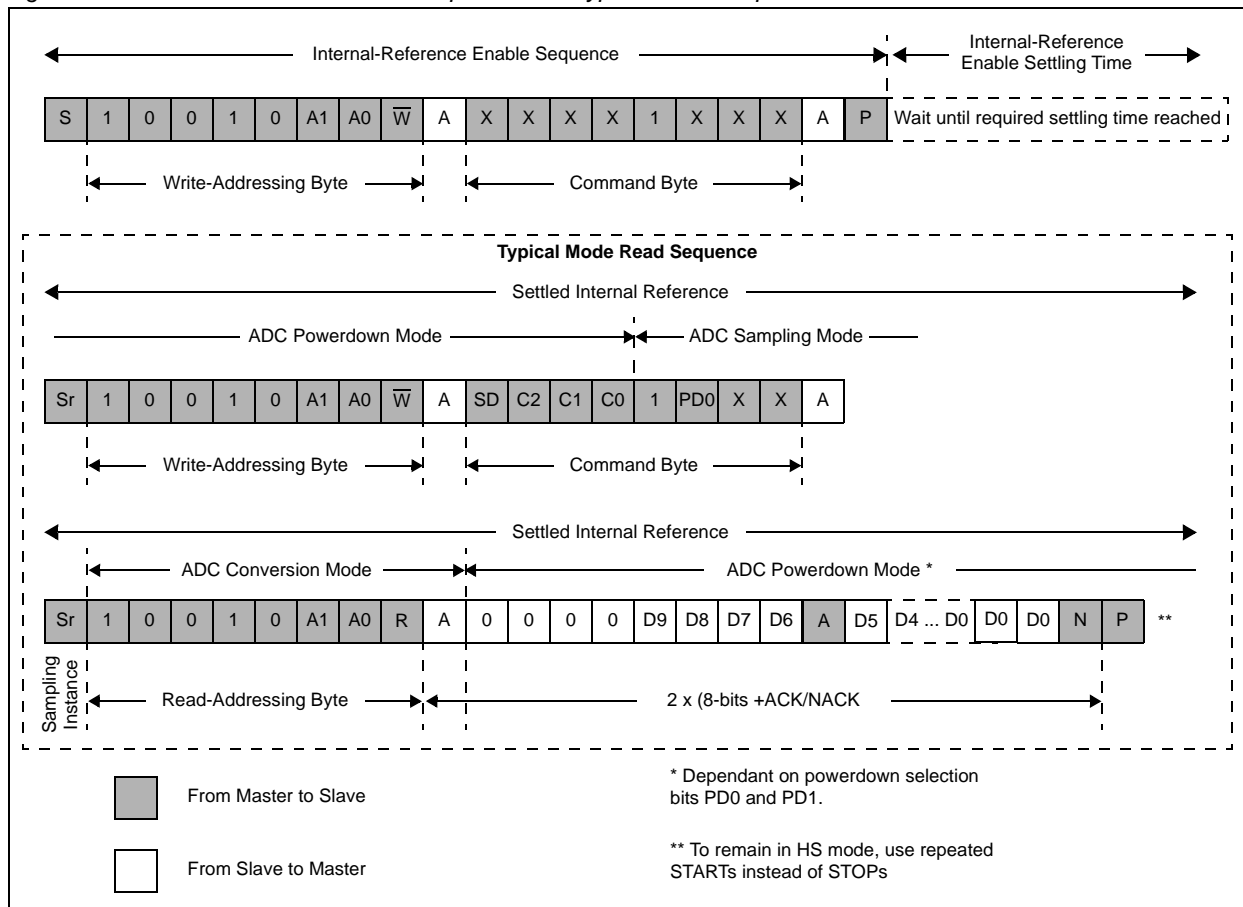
Internal-Reference Enable Sequence

Internal-Reference Enable Settling Time

| S | 1 | 0 | 0 | 1 | 0 | A1 | A0 | $\overline{W}$ | A | X | X | X | X | 1 | X | X | X | A | P | Wait until required settling time reached |
|---|---|---|---|---|---|---|---|---|---|---|---|---|---|---|---|---|---|---|---|---|

Write-Addressing Byte

Command Byte

Typical Mode Read Sequence

Settled Internal Reference

ADC Powerdown Mode

ADC Sampling Mode

| Sr | 1 | 0 | 0 | 1 | 0 | A1 | A0 | $\overline{W}$ | A | SD | C2 | C1 | C0 | 1 | PD0 | X | X | A |
|---|---|---|---|---|---|---|---|---|---|---|---|---|---|---|---|---|---|---|

Write-Addressing Byte

Command Byte

Settled Internal Reference

ADC Conversion Mode

ADC Powerdown Mode *

| Sr | 1 | 0 | 0 | 1 | 0 | A1 | A0 | R | A | 0 | 0 | 0 | 0 | D9 | D8 | D7 | D6 | A | D5 | D4 ... D0 | D0 | D0 | N | P | ** |
|---|---|---|---|---|---|---|---|---|---|---|---|---|---|---|---|---|---|---|---|---|---|---|---|---|---|

Sampling Instance

Read-Addressing Byte

2 x (8-bits +ACK/NACK

From Master to Slave

From Slave to Master

* Dependant on powerdown selection bits PD0 and PD1.

** To remain in HS mode, use repeated STARTs instead of STOPs